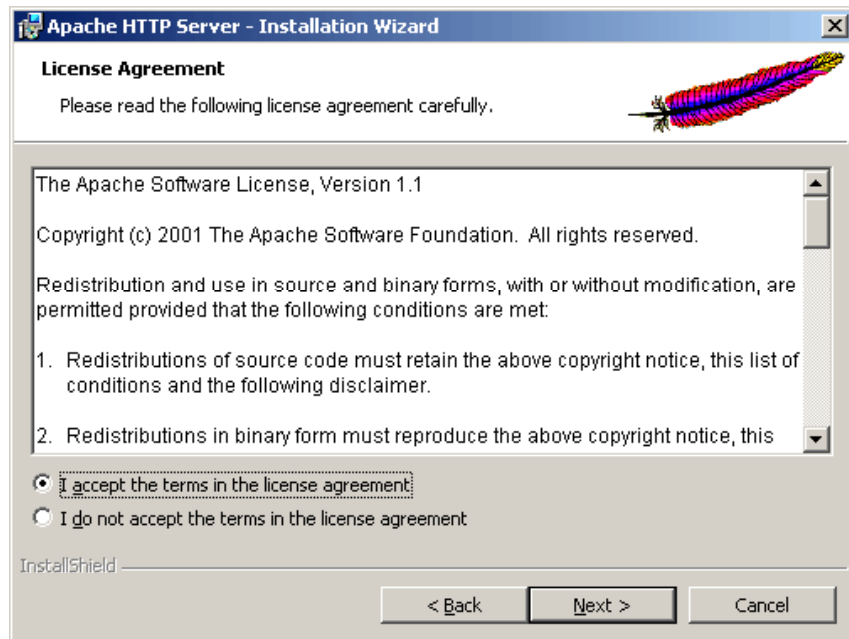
Apache HTTP Server - Installation Wizard

License Agreement

Please read the following license agreement carefully.

The Apache Software License, Version 1.1

Copyright (c) 2001 The Apache Software Foundation. All rights reserved.

Redistribution and use in source and binary forms, with or without modification, are permitted provided that the following conditions are met:

1. Redistributions of source code must retain the above copyright notice, this list of conditions and the following disclaimer.

2. Redistributions in binary form must reproduce the above copyright notice, this

I accept the terms in the license agreement

I do not accept the terms in the license agreement

InstallShield

< Back

Next >

Cancel